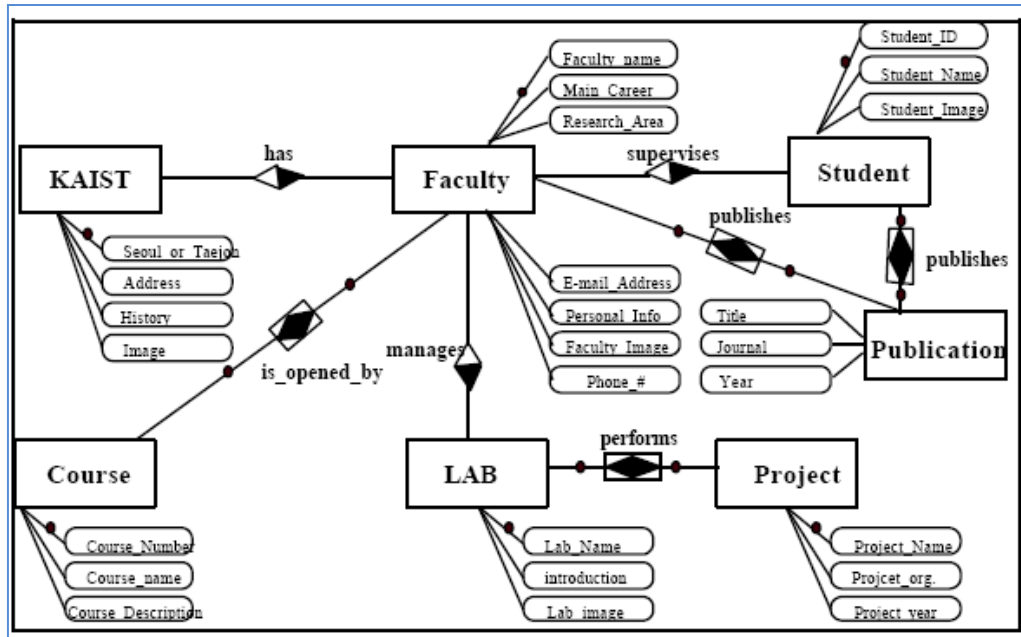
Faculty_name
Main_Career
Research_Area
Student_ID
Student_Name
Student_Image
KAIST
has
Faculty
supervises
Student
publishes
publishes
Seoul_or_Taejon
Address
History
Image
E-mail_Address
Personal_Info
Faculty_Image
Phone_#
Title
Journal
Year
Publication
manages
is_opened_by
Course
LAB
performs
Project
Course_Number
Course_name
Course_Description
Lab_Name
introduction
Lab_image
Project_Name
Projcet_org.
Project_year